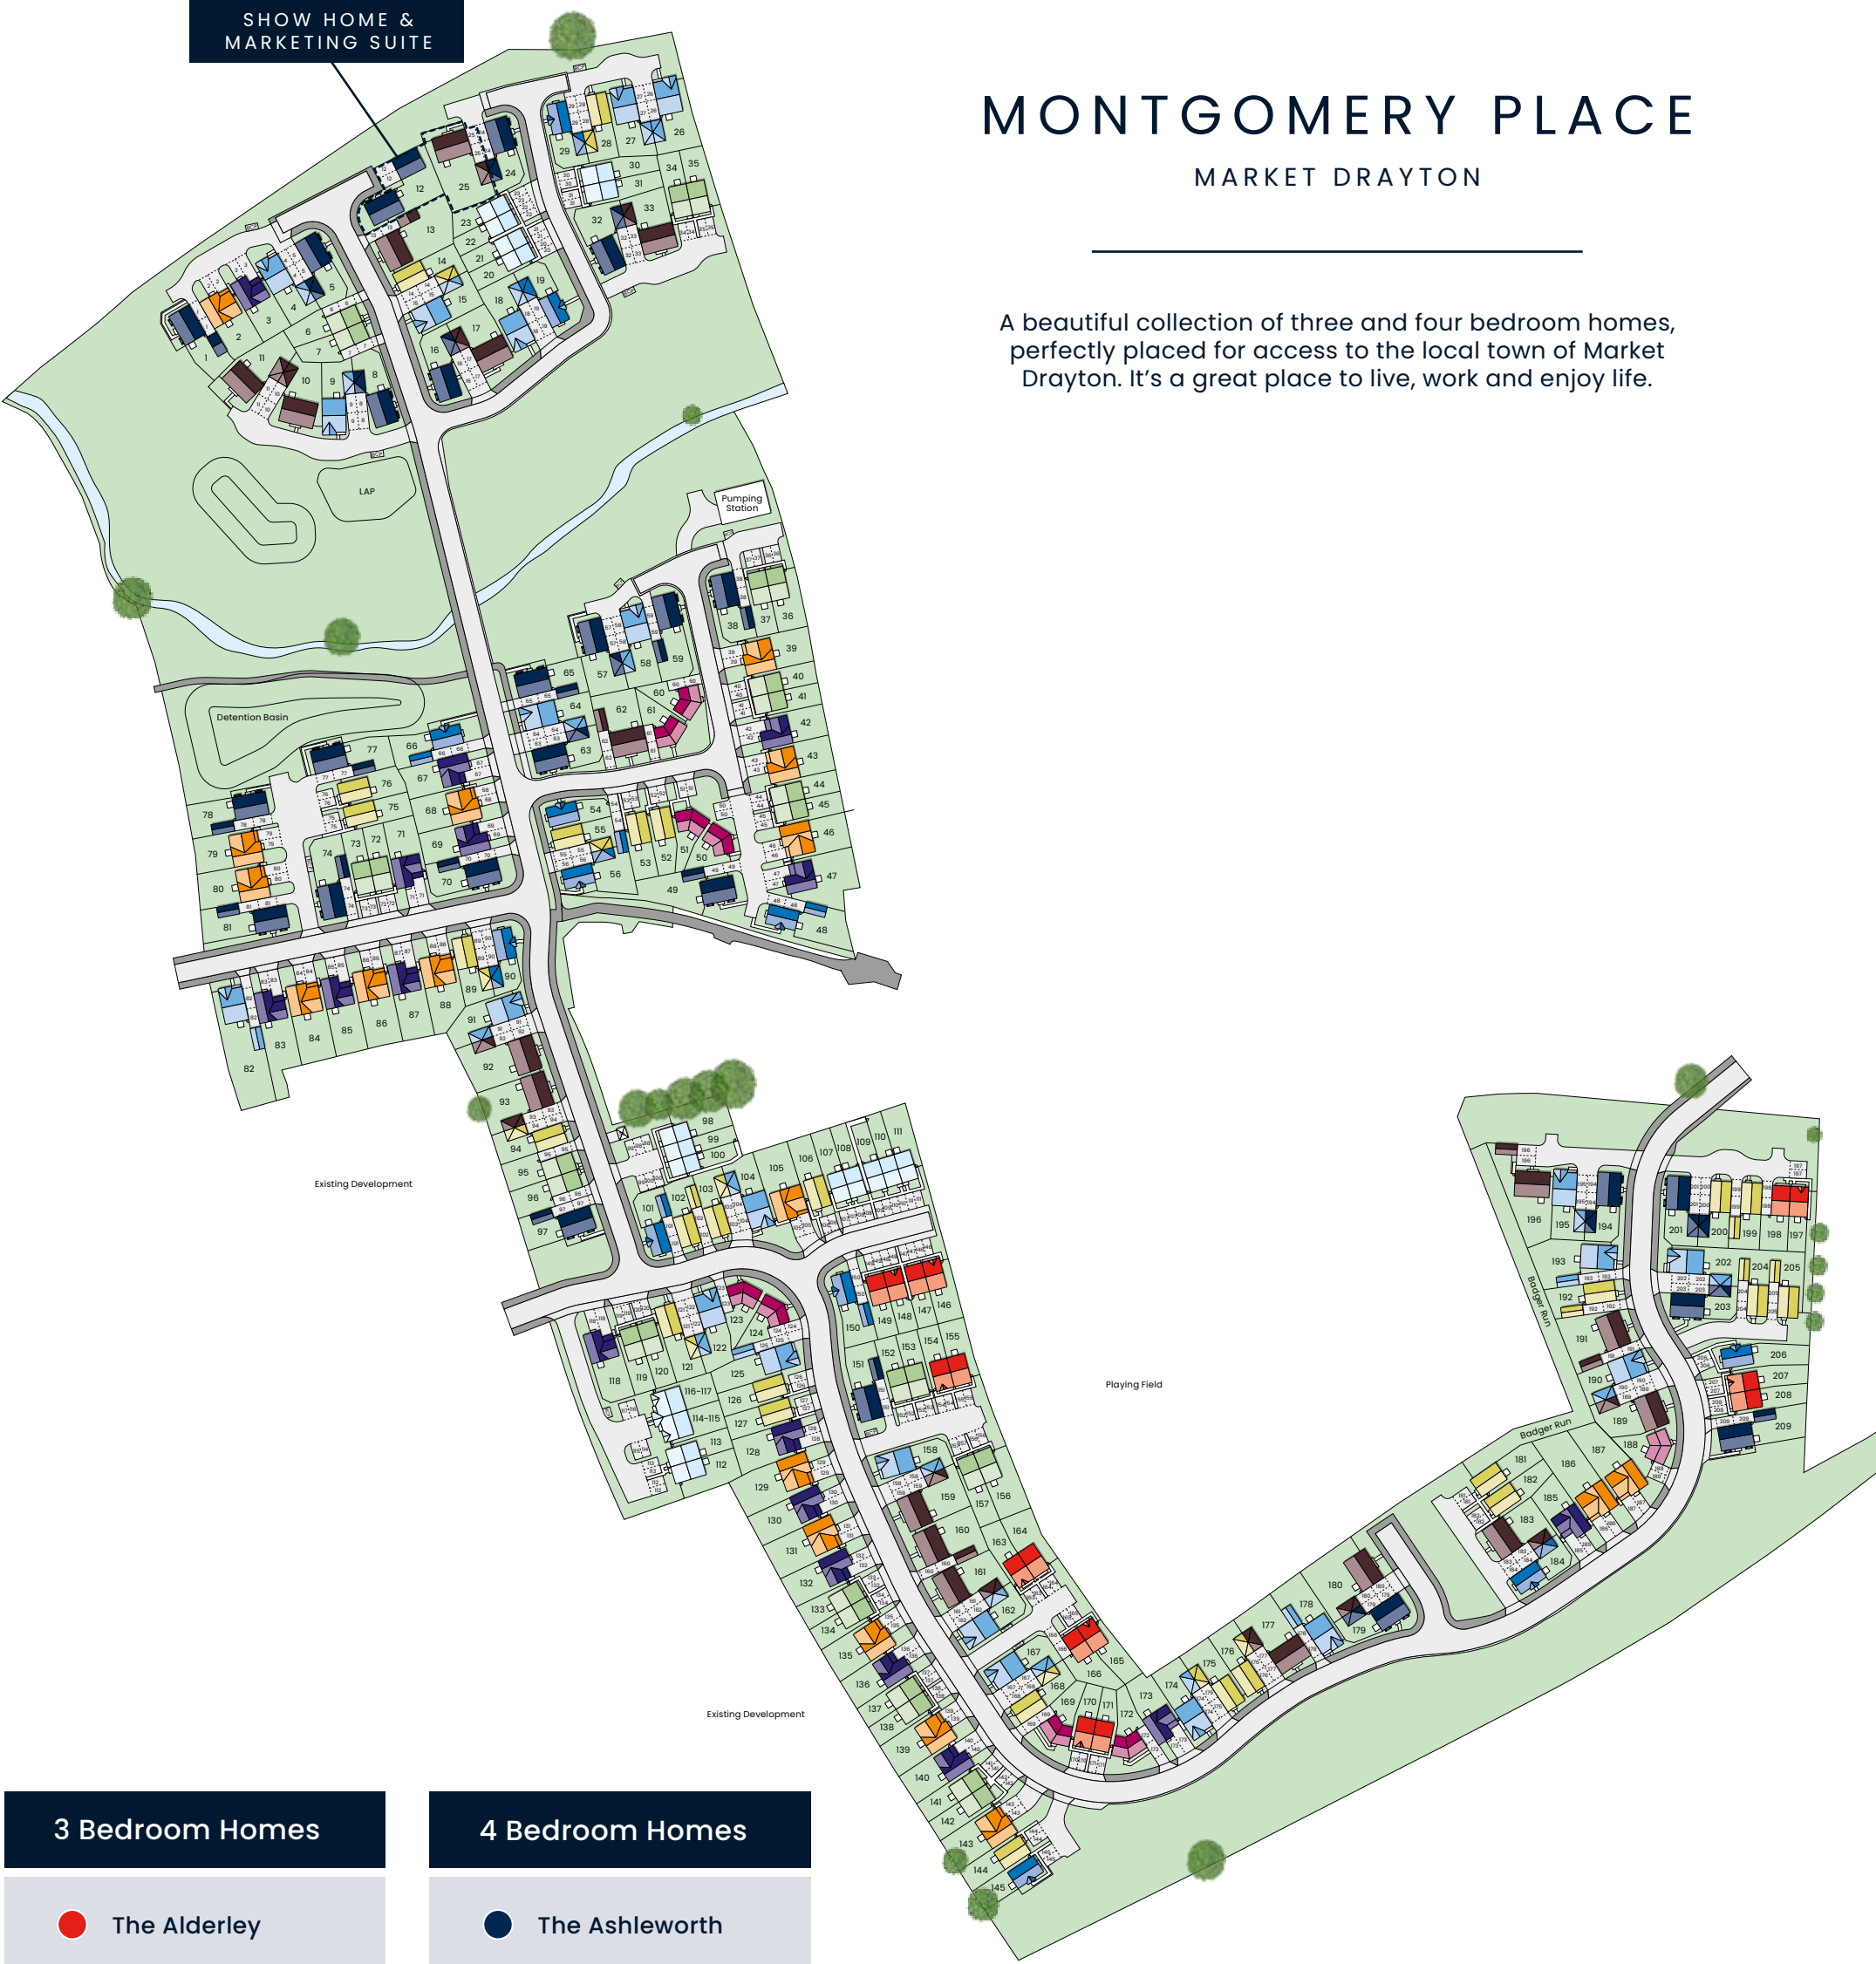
SHOW HOME &
MARKETING SUITE

MONTGOMERY PLACE

MARKET DRAYTON

A beautiful collection of three and four bedroom homes, perfectly placed for access to the local town of Market Drayton. It's a great place to live, work and enjoy life.

LAP

Pumping Station

Detention Basin

Existing Development

Playing Field

Badger Run

Existing Development

3 Bedroom Homes

The Alderley

4 Bedroom Homes

The Ashleworth